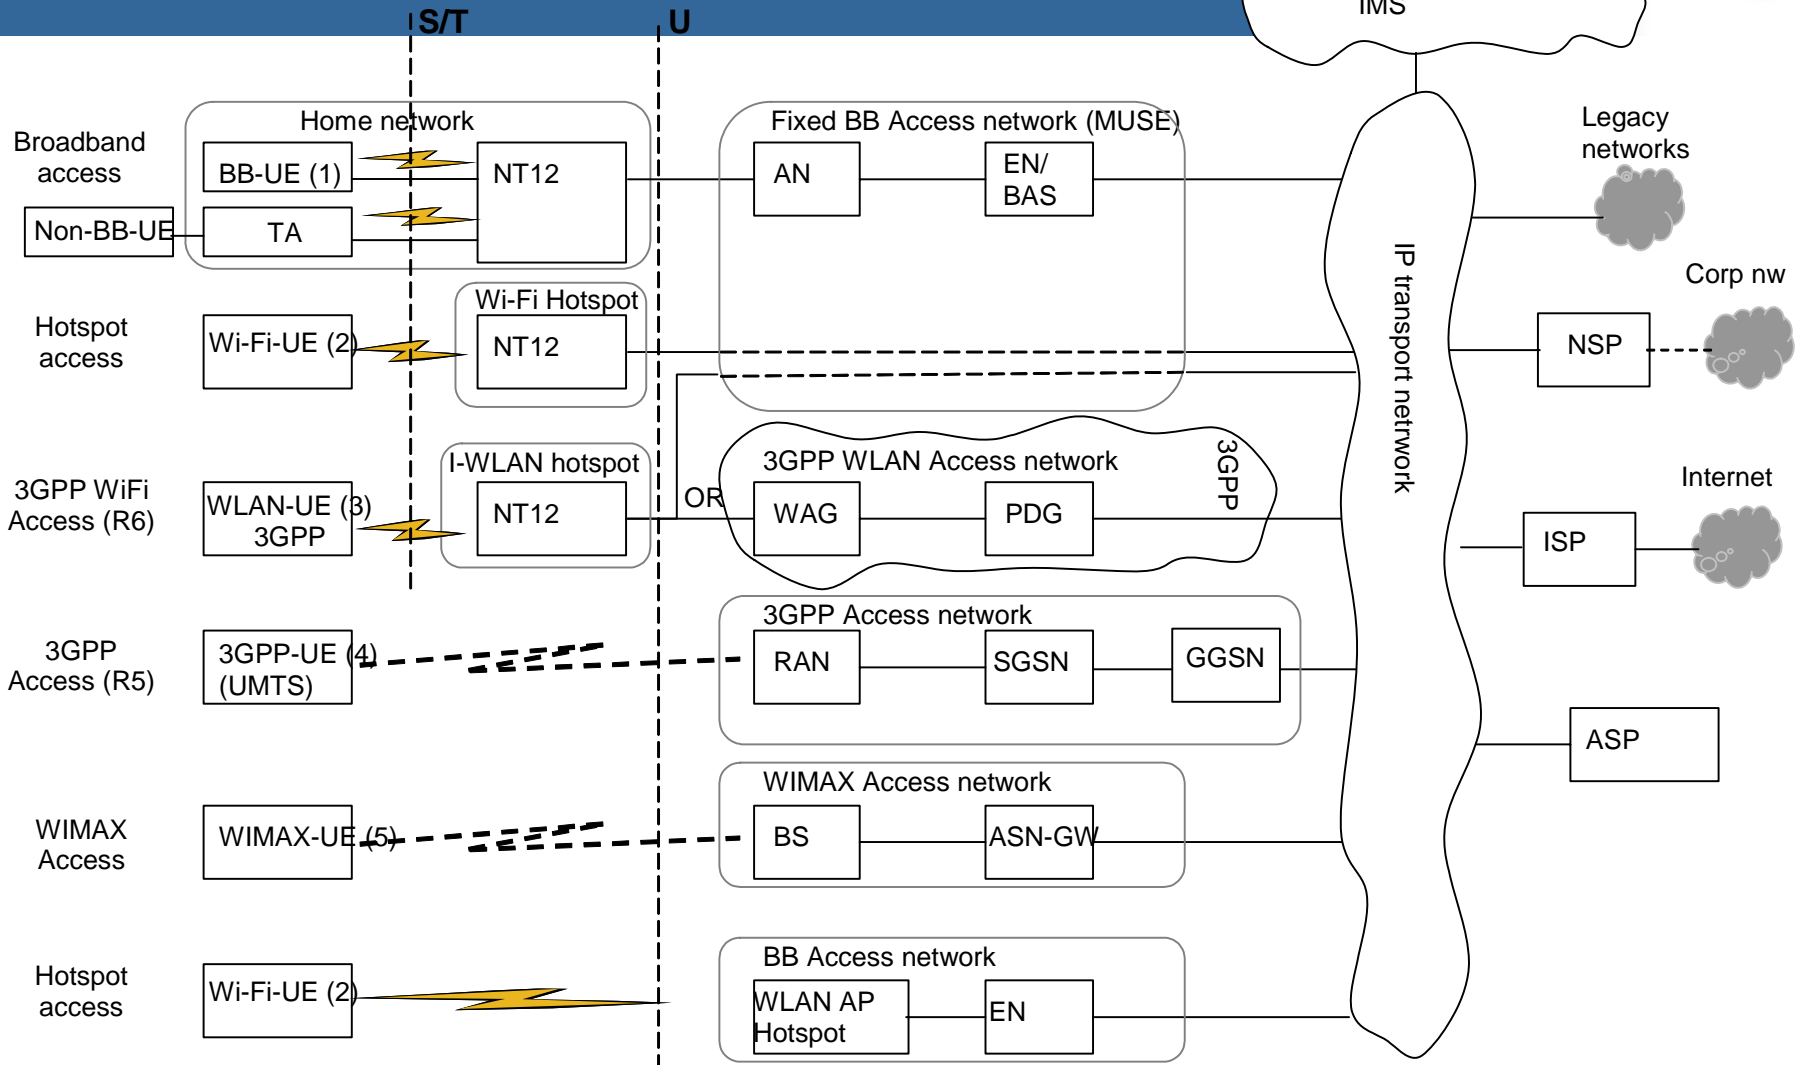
S/T
U
IMS

Broadband access
Non-BB-UE
Home network
BB-UE (1)
TA
NT12
Fixed BB Access network (MUSE)
AN
EN/ BAS
Legacy networks
Corp nw
Hotspot access
Wi-Fi-UE (2)
Wi-Fi Hotspot
NT12
NSP
IP transport network
3GPP WiFi Access (R6)
WLAN-UE (3) 3GPP
I-WLAN hotspot
NT12
OR
3GPP WLAN Access network
WAG
PDG
3GPP
Internet
ISP
3GPP Access (R5)
3GPP-UE (4) (UMTS)
3GPP Access network
RAN
SGSN
GGSN
ASP
WIMAX Access
WIMAX-UE (5)
WIMAX Access network
BS
ASN-GW
Hotspot access
Wi-Fi-UE (2)
BB Access network
WLAN AP Hotspot
EN